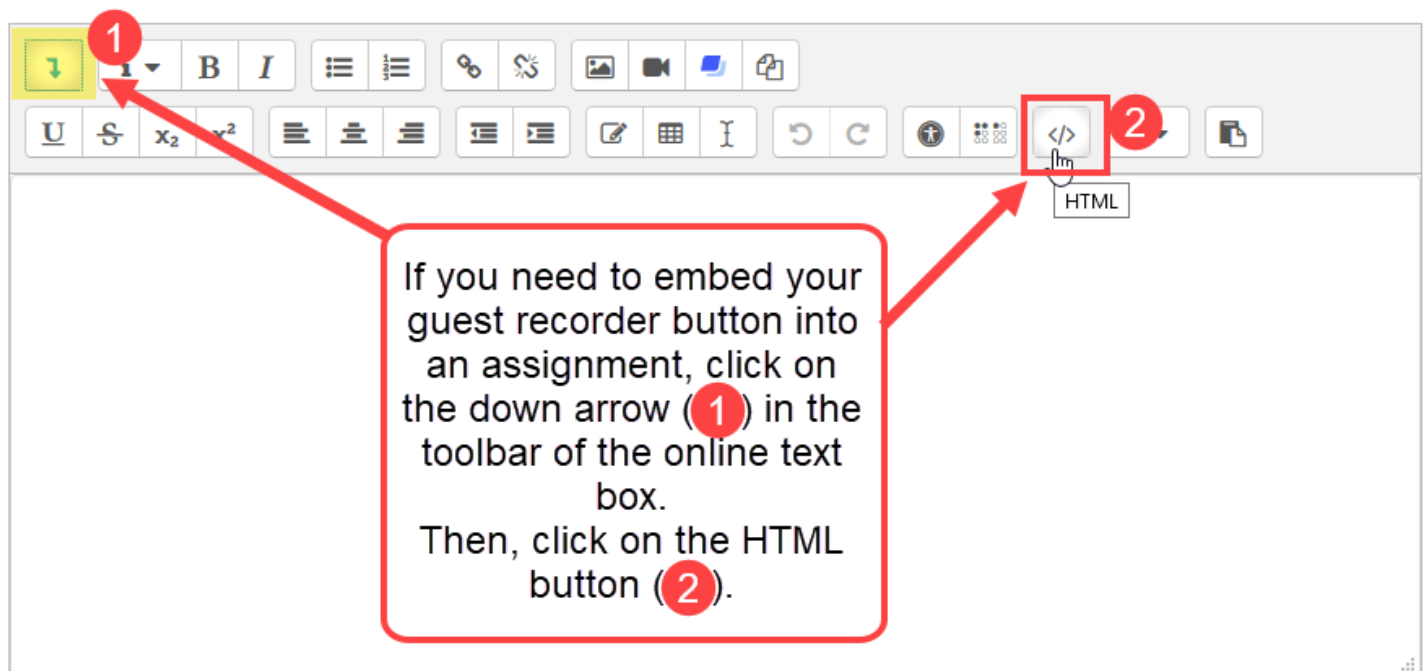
1

B I

U S $x_2$ $x^2$

2

HTML

If you need to embed your guest recorder button into an assignment, click on the down arrow (1) in the toolbar of the online text box.
Then, click on the HTML button (2).